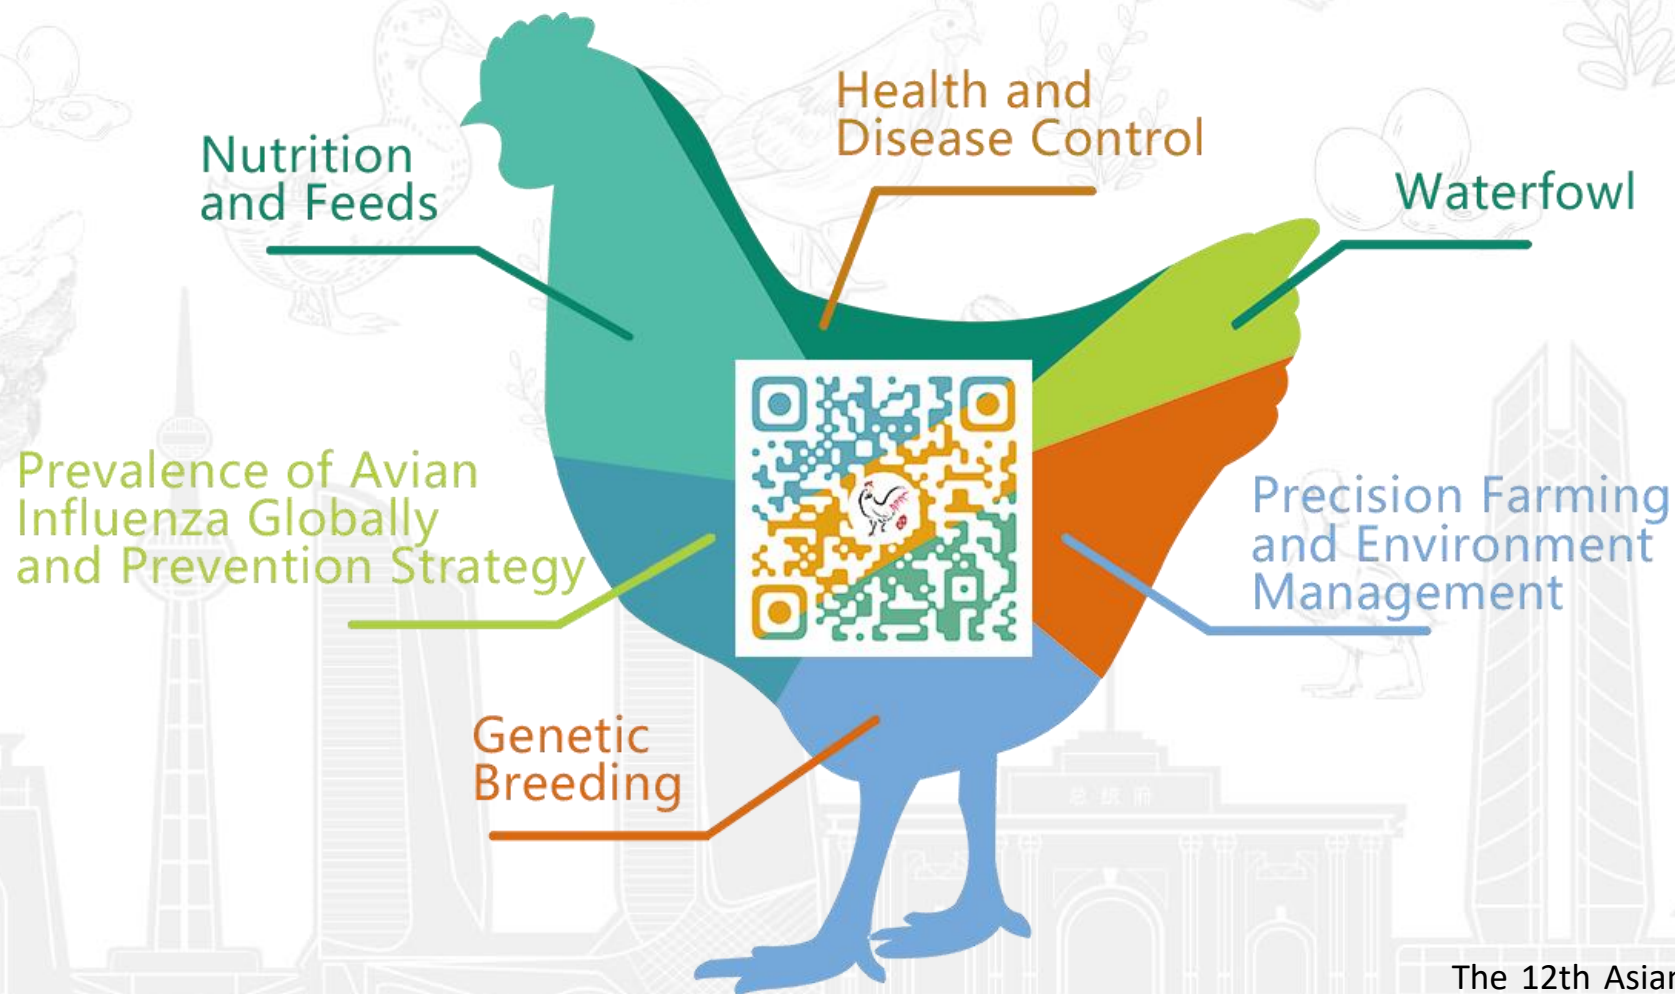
Health and Disease Control

Nutrition and Feeds

Waterfowl

Prevalence of Avian Influenza Globally and Prevention Strategy

Precision Farming and Environment Management

Genetic Breeding

The 12th Asian